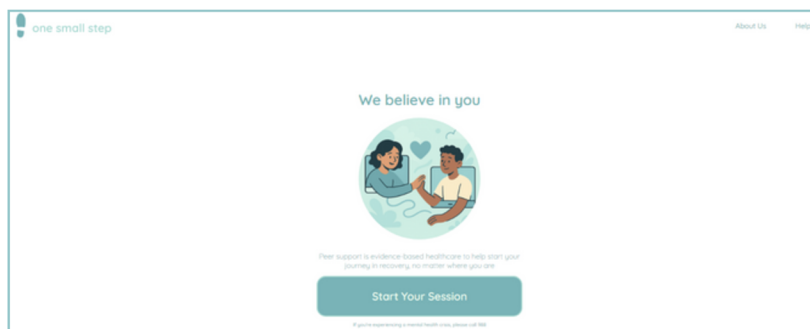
one small step

About Us

Help

We believe in you

Peer support is evidence-based healthcare to help start your journey in recovery, no matter where you are

Start Your Session

If you're experiencing a mental health crisis, please call 988